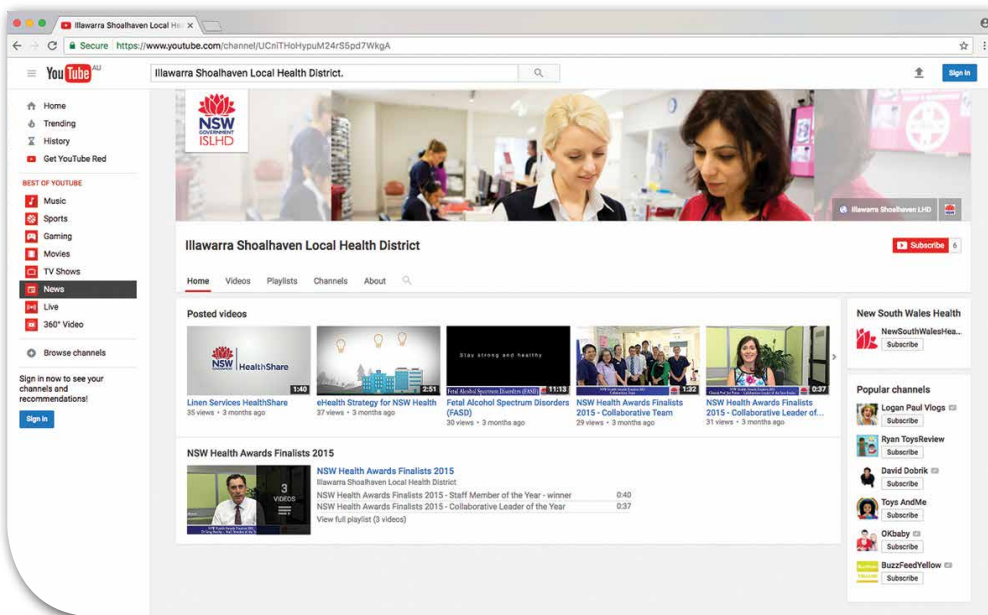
Illawarra Shoalhaven Local He ×

Secure https://www.youtube.com/channel/UCniTHoHypuM24rS5pd7WkgA

YouTube AU

Illawarra Shoalhaven Local Health District.

Sign in

Home
Trending
History
Get YouTube Red

BEST OF YOUTUBE
Music
Sports
Gaming
Movies
TV Shows
News
Live
360° Video

Browse channels

Sign in now to see your channels and recommendations!

Sign in

NSW GOVERNMENT ISLHD

Illawarra Shoalhaven LHD

Illawarra Shoalhaven Local Health District

Subscribe 6

Home Videos Playlists Channels About

Posted videos

NSW HealthShare 1:40
Linen Services HealthShare
35 views • 3 months ago

2:51
eHealth Strategy for NSW Health
37 views • 3 months ago

Stay strong and healthy
Fetal Alcohol Spectrum Disorders (FASD) 11:13
Fetal Alcohol Spectrum Disorders (FASD)
30 views • 3 months ago

1:32
NSW Health Awards Finalists 2015 - Collaborative Team
29 views • 3 months ago

0:37
NSW Health Awards Finalists 2015 - Collaborative Leader of...
31 views • 3 months ago

NSW Health Awards Finalists 2015

3 VIDEOS
NSW Health Awards Finalists 2015
Illawarra Shoalhaven Local Health District
NSW Health Awards Finalists 2015 - Staff Member of the Year - winner 0:40
NSW Health Awards Finalists 2015 - Collaborative Leader of the Year 0:37
View full playlist (3 videos)

New South Wales Health
NewSouthWalesHea...
Subscribe

Popular channels
Logan Paul Vlogs
Subscribe
Ryan ToysReview
Subscribe
David Dobrik
Subscribe
Toys AndMe
Subscribe
OKbaby
Subscribe
BuzzFeedYellow
Subscribe